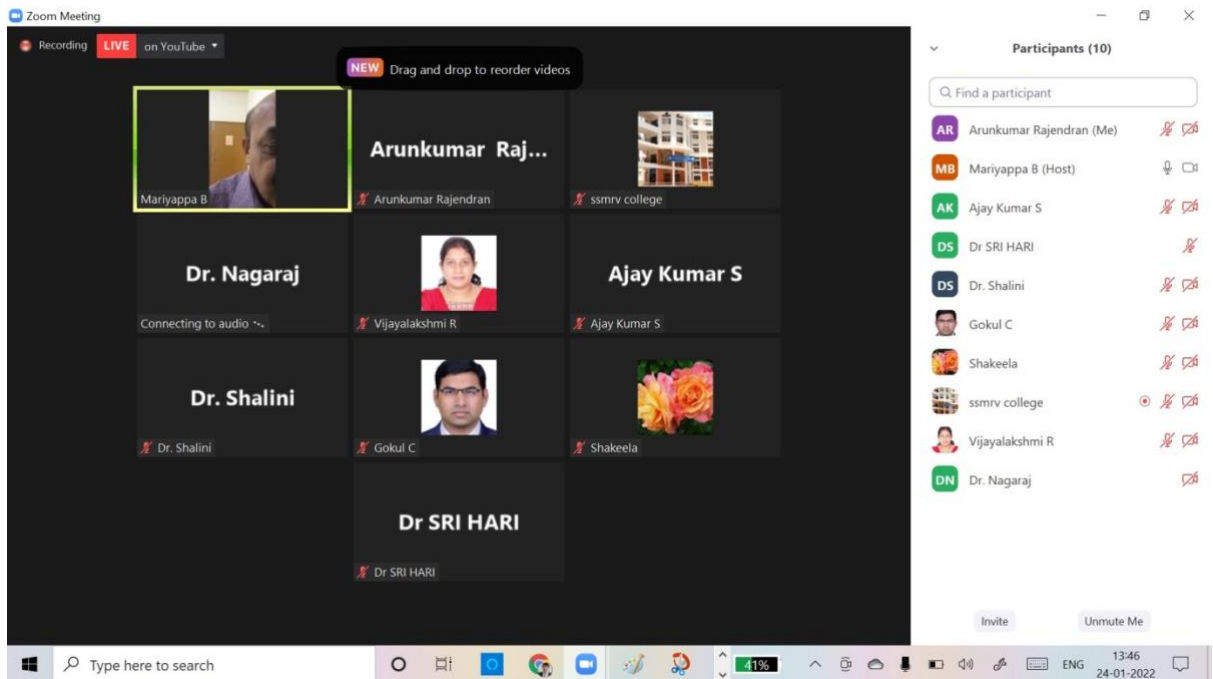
Zoom Meeting

Recording LIVE on YouTube

NEW Drag and drop to reorder videos

Mariyappa B

Arunkumar Raj...

Arunkumar Rajendran

ssmrv college

Dr. Nagaraj

Connecting to audio

Vijayalakshmi R

Ajay Kumar S

Ajay Kumar S

Dr. Shalini

Dr. Shalini

Gokul C

Shakeela

Dr SRI HARI

Dr SRI HARI

Participants (10)

Find a participant

AR Arunkumar Rajendran (Me)

MB Mariyappa B (Host)

AK Ajay Kumar S

DS Dr SRI HARI

DS Dr. Shalini

Gokul C

Shakeela

ssmrv college

Vijayalakshmi R

DN Dr. Nagaraj

Invite

Unmute Me

Type here to search

41%

ENG

13:46
24-01-2022